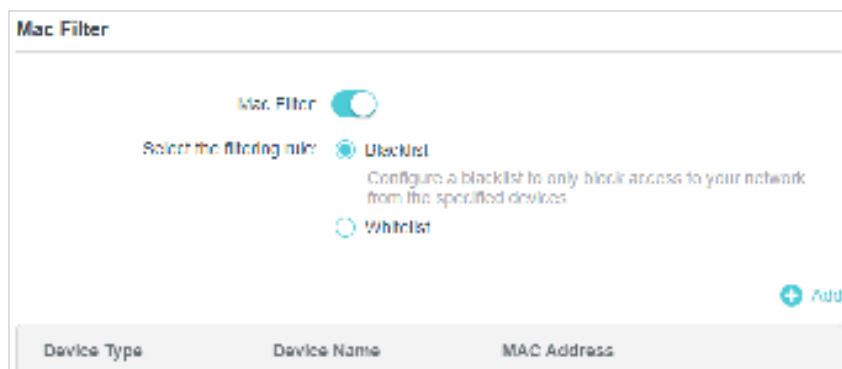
Mac Filter

Mac Filter

Select the filtering rule: Blacklist

Configure a blacklist to only block access to your network from the specified devices

Whitelist

Add

| Device Type | Device Name | MAC Address |
|---|---|---|